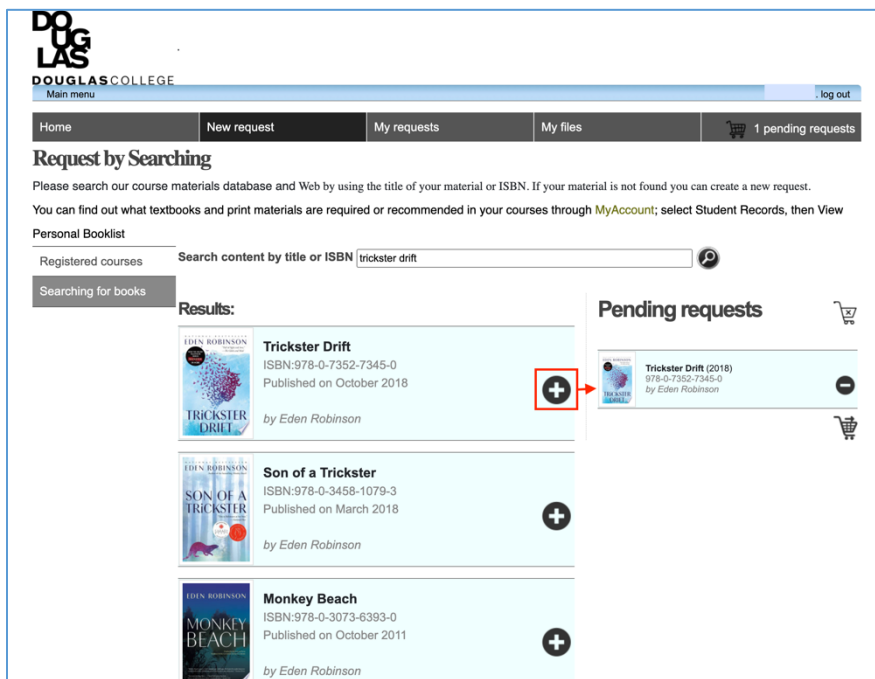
DO UG LAS
DOUGLASCOLLEGE

Main menu
. log out

Home
New request
My requests
My files
1 pending requests

Request by Searching

Please search our course materials database and Web by using the title of your material or ISBN. If your material is not found you can create a new request.

You can find out what textbooks and print materials are required or recommended in your courses through MyAccount; select Student Records, then View Personal Booklist

Registered courses
Searching for books

Search content by title or ISBN trickster drift

Results:

EDEN ROBINSON
TRICKSTER DRIFT
Trickster Drift
ISBN:978-0-7352-7345-0
Published on October 2018
by Eden Robinson

EDEN ROBINSON
SON OF A TRICKSTER
Son of a Trickster
ISBN:978-0-3458-1079-3
Published on March 2018
by Eden Robinson

EDEN ROBINSON
MONKEY BEACH
Monkey Beach
ISBN:978-0-3073-6393-0
Published on October 2011
by Eden Robinson

Pending requests

Trickster Drift (2018)
978-0-7352-7345-0
by Eden Robinson